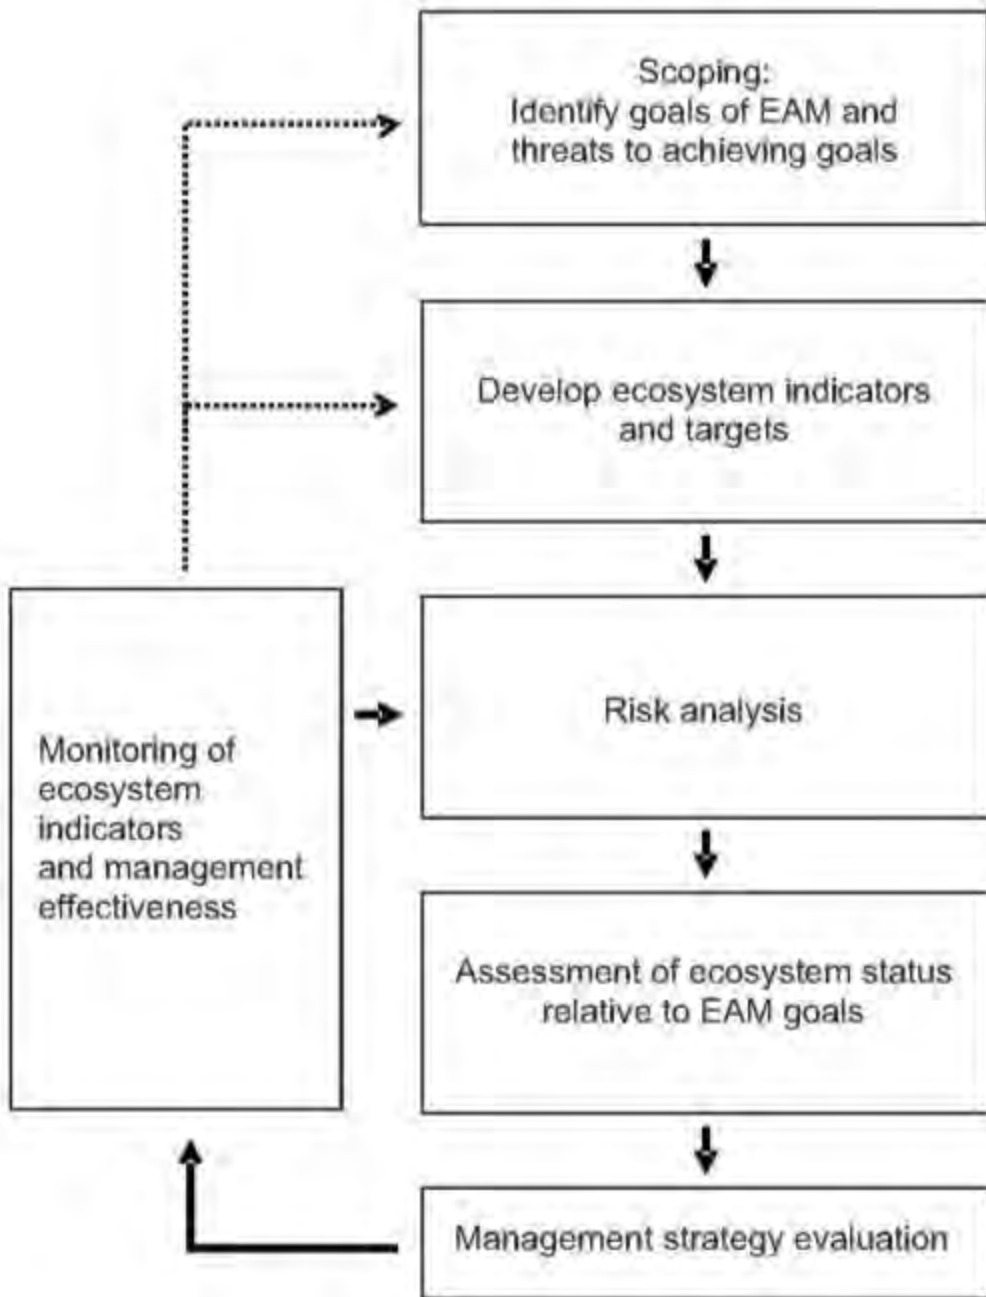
Scoping:
Identify goals of EAM and threats to achieving goals

Develop ecosystem indicators and targets

Monitoring of ecosystem indicators and management effectiveness

Risk analysis

Assessment of ecosystem status relative to EAM goals

Management strategy evaluation